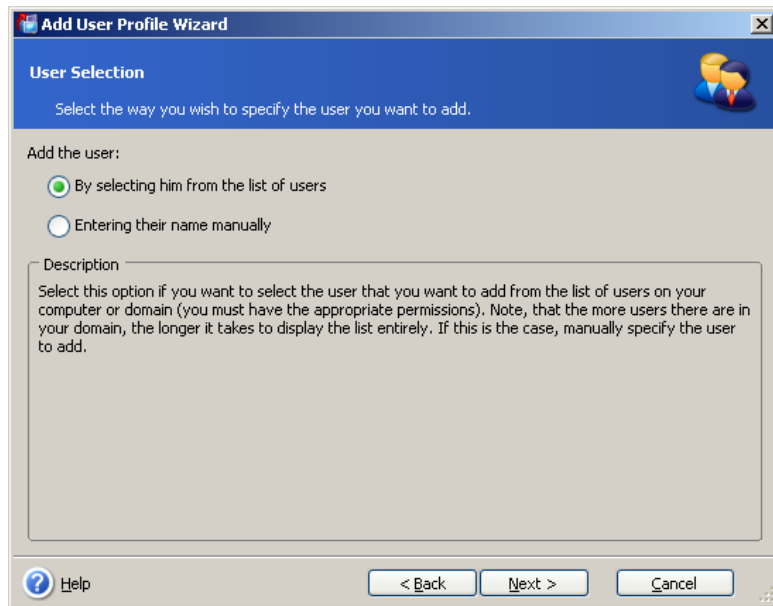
Add User Profile Wizard

User Selection

Select the way you wish to specify the user you want to add.

Add the user:

By selecting him from the list of users

Entering their name manually

Description

Select this option if you want to select the user that you want to add from the list of users on your computer or domain (you must have the appropriate permissions). Note, that the more users there are in your domain, the longer it takes to display the list entirely. If this is the case, manually specify the user to add.

Help

< Back

Next >

Cancel